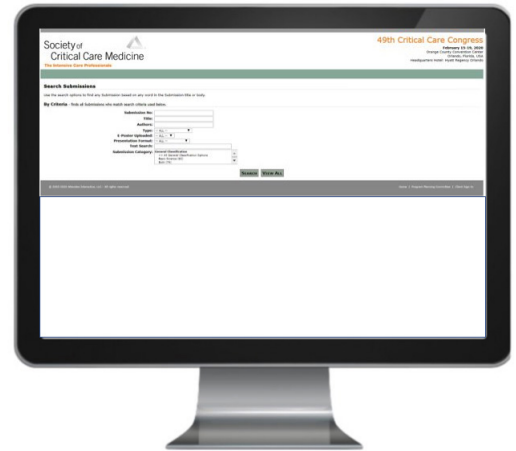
Society of Critical Care Medicine
The Intensive Care Professionals

49th Critical Care Congress
February 15-19, 2020
Orange County Convention Center
Orlando, Florida, USA
Headquarters Hotel: Hyatt Regency Orlando

Search Submissions

Use the search options to find any Submission based on any word in the Submission title or body.

By Criteria - Tests all Submissions who match criteria used below.

Submission No:
Title:
Authors:
Type: -ALL-
E-Poster Uploaded: -ALL-
Presentation Format: -ALL-
Text Search:
Submission Category: General Classification
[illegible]
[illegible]
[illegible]

Search View All

© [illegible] All rights reserved.

Home | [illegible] | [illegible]